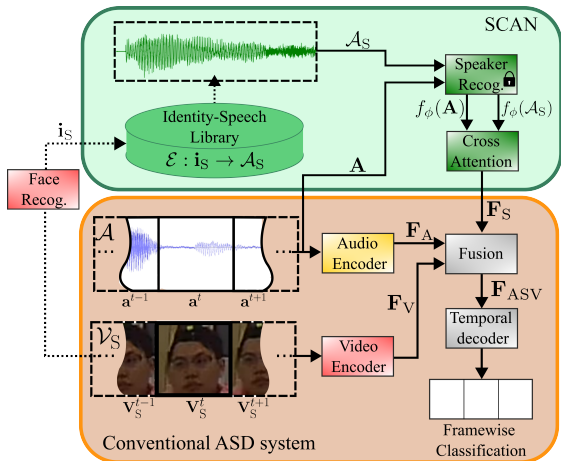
SCAN

$\mathcal{A}_\text{S}$

Speaker Recog.

$f_\phi(\mathbf{A})$ $f_\phi(\mathcal{A}_\text{S})$

Identity-Speech Library $\mathcal{E}: \mathbf{i}_\text{S} \rightarrow \mathcal{A}_\text{S}$

$\mathbf{i}_\text{S}$

Cross Attention

Face Recog.

$\mathbf{A}$

$\mathbf{F}_\text{S}$

$\mathcal{A}$

$\mathbf{a}^{t-1}$ $\mathbf{a}^{t}$ $\mathbf{a}^{t+1}$

Audio Encoder

$\mathbf{F}_\text{A}$

Fusion

$\mathbf{F}_\text{ASV}$

$\mathbf{F}_\text{V}$

$\mathcal{V}_\text{S}$

Video Encoder

Temporal decoder

$\mathbf{V}_\text{S}^{t-1}$ $\mathbf{V}_\text{S}^{t}$ $\mathbf{V}_\text{S}^{t+1}$

Conventional ASD system

Framewise Classification